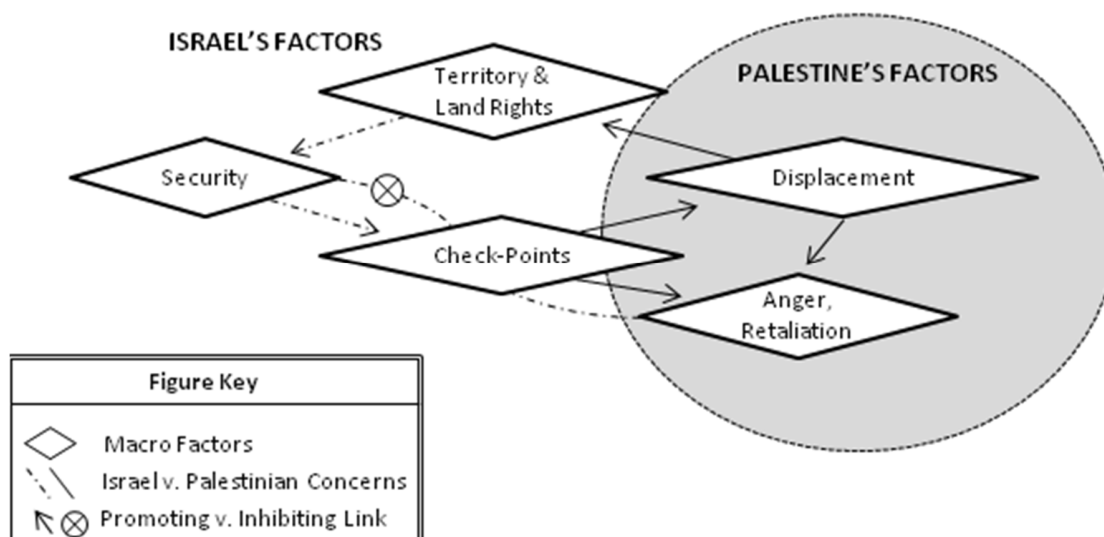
ISRAEL'S FACTORS

PALESTINE'S FACTORS

Territory & Land Rights

Security

Displacement

Check-Points

Anger, Retaliation

Figure Key

Macro Factors

Israel v. Palestinian Concerns

Promoting v. Inhibiting Link